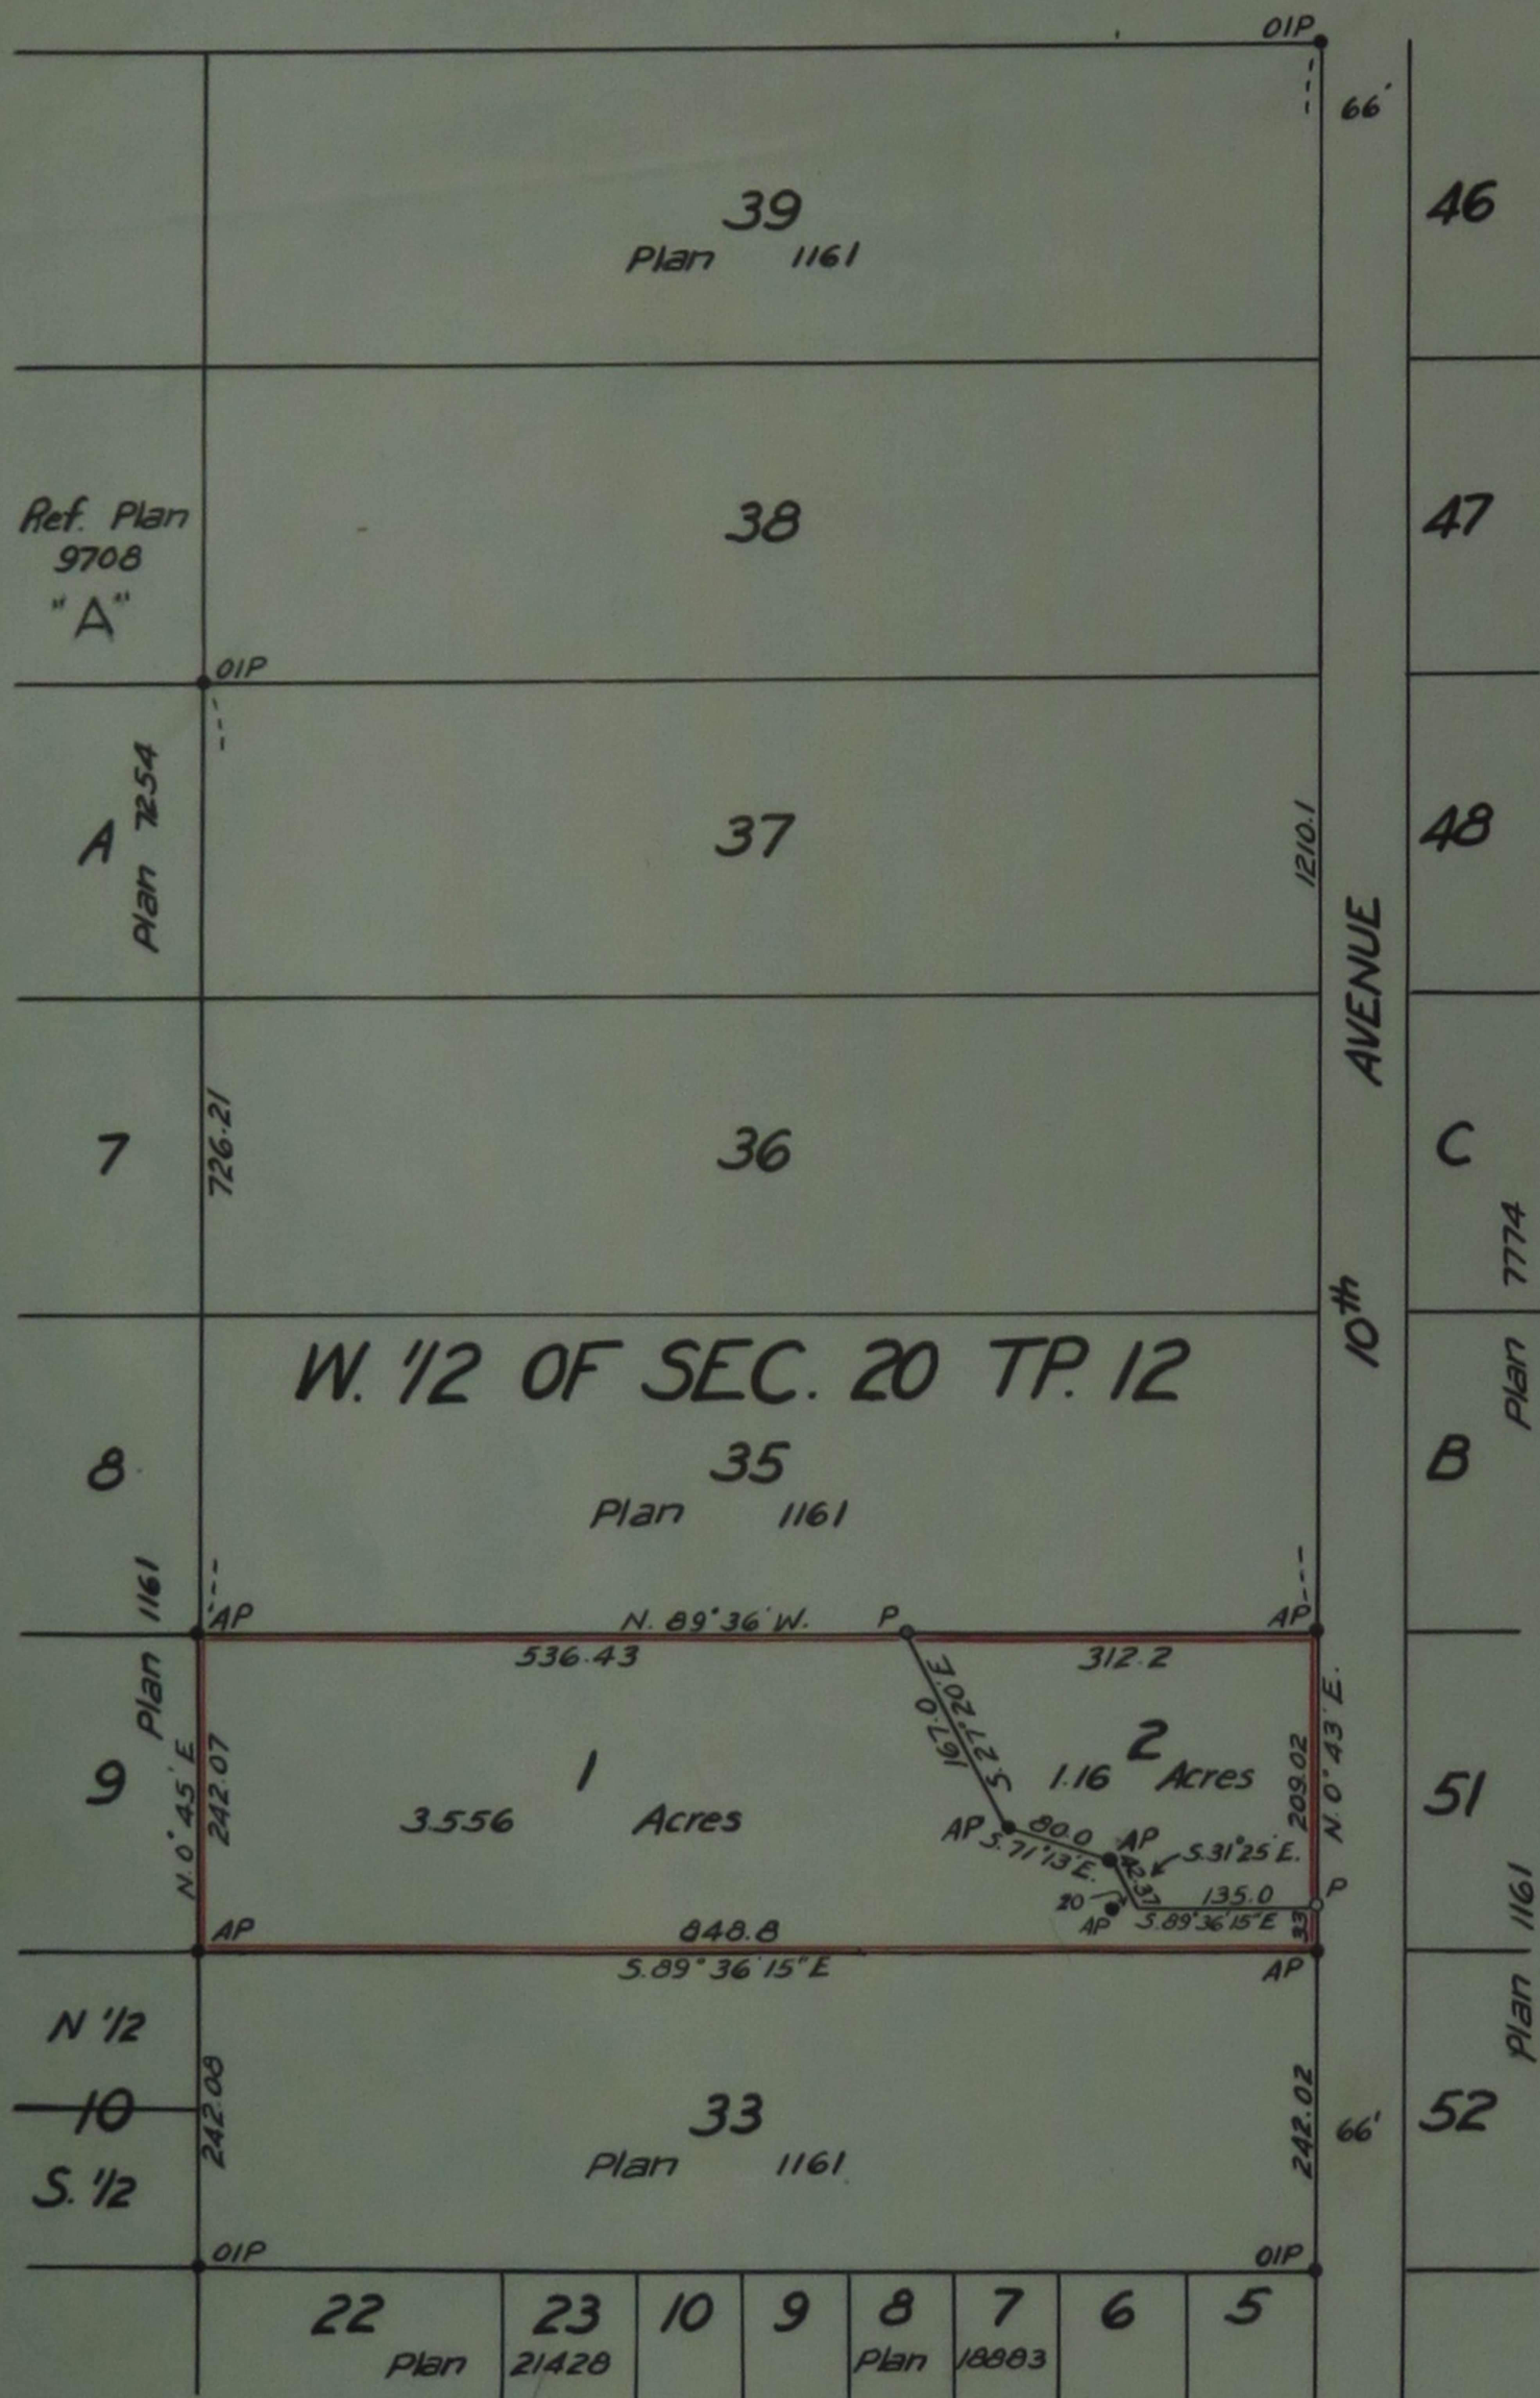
OIP
66'
39
Plan 1161
46
Ref. Plan 9708 "A"
38
47
OIP
A
Plan 7254
37
1210.1
48
AVENUE
7
726.21
36
C
Plan 7774
10th
W. 1/2 OF SEC. 20 TP. 12
8
35
Plan 1161
B
Plan 1161
AP
N. 89° 36' W.
P
AP
536.43
312.2
167.0
S. 27° 20' E
9
N. 0° 45' E
242.07
1
3.556 Acres
2
1.16 Acres
209.02
N. 0° 43' E.
51
AP
80.0
AP
S. 71° 13' E.
42.37
S. 31° 25' E.
20
AP
135.0
S. 89° 36' 15" E
P
33
AP
848.8
S. 89° 36' 15" E
AP
Plan 1161
N 1/2
10
S. 1/2
242.08
33
Plan 1161
242.02
66'
52
OIP
OIP
22
Plan
23
21428
10
9
8
Plan
7
18883
6
5